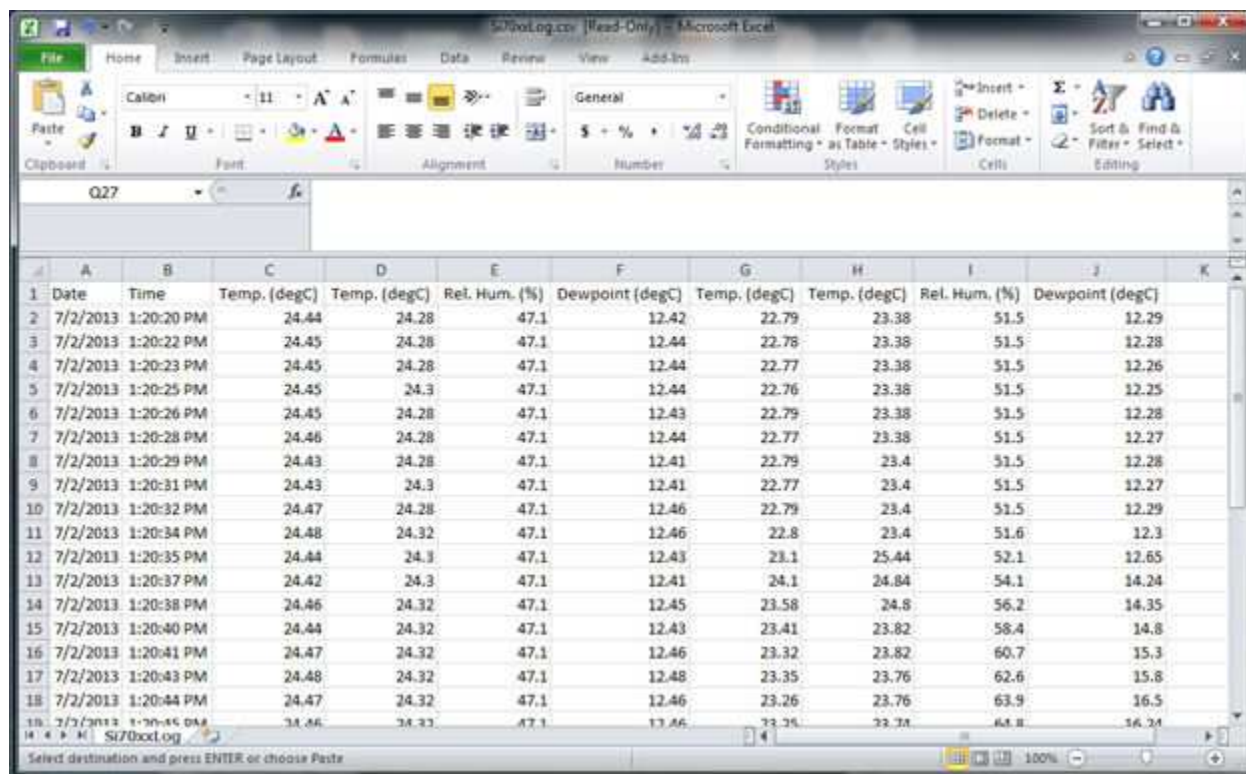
Si70xxLog.csv [Read-Only] - Microsoft Excel

File | Home | Insert | Page Layout | Formulas | Data | Review | View | Add-Ins

Paste | Clipboard | Calibri | 11 | A A | B I U | Font | Alignment | General | $ % , | Number | Conditional Formatting | Format as Table | Cell Styles | Styles | Insert | Delete | Format | Cells | Σ | Sort & Filter | Find & Select | Editing

Q27 | fx

| | A | B | C | D | E | F | G | H | I | J | K |
|---|---|---|---|---|---|---|---|---|---|---|---|
| 1 | Date | Time | Temp. (degC) | Temp. (degC) | Rel. Hum. (%) | Dewpoint (degC) | Temp. (degC) | Temp. (degC) | Rel. Hum. (%) | Dewpoint (degC) | |
| 2 | 7/2/2013 | 1:20:20 PM | 24.44 | 24.28 | 47.1 | 12.42 | 22.79 | 23.38 | 51.5 | 12.29 | |
| 3 | 7/2/2013 | 1:20:22 PM | 24.45 | 24.28 | 47.1 | 12.44 | 22.78 | 23.38 | 51.5 | 12.28 | |
| 4 | 7/2/2013 | 1:20:23 PM | 24.45 | 24.28 | 47.1 | 12.44 | 22.77 | 23.38 | 51.5 | 12.26 | |
| 5 | 7/2/2013 | 1:20:25 PM | 24.45 | 24.3 | 47.1 | 12.44 | 22.76 | 23.38 | 51.5 | 12.25 | |
| 6 | 7/2/2013 | 1:20:26 PM | 24.45 | 24.28 | 47.1 | 12.43 | 22.79 | 23.38 | 51.5 | 12.28 | |
| 7 | 7/2/2013 | 1:20:28 PM | 24.46 | 24.28 | 47.1 | 12.44 | 22.77 | 23.38 | 51.5 | 12.27 | |
| 8 | 7/2/2013 | 1:20:29 PM | 24.43 | 24.28 | 47.1 | 12.41 | 22.79 | 23.4 | 51.5 | 12.28 | |
| 9 | 7/2/2013 | 1:20:31 PM | 24.43 | 24.3 | 47.1 | 12.41 | 22.77 | 23.4 | 51.5 | 12.27 | |
| 10 | 7/2/2013 | 1:20:32 PM | 24.47 | 24.28 | 47.1 | 12.46 | 22.79 | 23.4 | 51.5 | 12.29 | |
| 11 | 7/2/2013 | 1:20:34 PM | 24.48 | 24.32 | 47.1 | 12.46 | 22.8 | 23.4 | 51.6 | 12.3 | |
| 12 | 7/2/2013 | 1:20:35 PM | 24.44 | 24.3 | 47.1 | 12.43 | 23.1 | 25.44 | 52.1 | 12.65 | |
| 13 | 7/2/2013 | 1:20:37 PM | 24.42 | 24.3 | 47.1 | 12.41 | 24.1 | 24.84 | 54.1 | 14.24 | |
| 14 | 7/2/2013 | 1:20:38 PM | 24.46 | 24.32 | 47.1 | 12.45 | 23.58 | 24.8 | 56.2 | 14.35 | |
| 15 | 7/2/2013 | 1:20:40 PM | 24.44 | 24.32 | 47.1 | 12.43 | 23.41 | 23.82 | 58.4 | 14.8 | |
| 16 | 7/2/2013 | 1:20:41 PM | 24.47 | 24.32 | 47.1 | 12.46 | 23.32 | 23.82 | 60.7 | 15.3 | |
| 17 | 7/2/2013 | 1:20:43 PM | 24.48 | 24.32 | 47.1 | 12.48 | 23.35 | 23.76 | 62.6 | 15.8 | |
| 18 | 7/2/2013 | 1:20:44 PM | 24.47 | 24.32 | 47.1 | 12.46 | 23.26 | 23.76 | 63.9 | 16.5 | |
| 19 | 7/2/2013 | 1:20:45 PM | 24.46 | 24.32 | 47.1 | 12.46 | 23.25 | 23.74 | 64.8 | 16.24 | |

Si70xxLog

Select destination and press ENTER or choose Paste | 100%